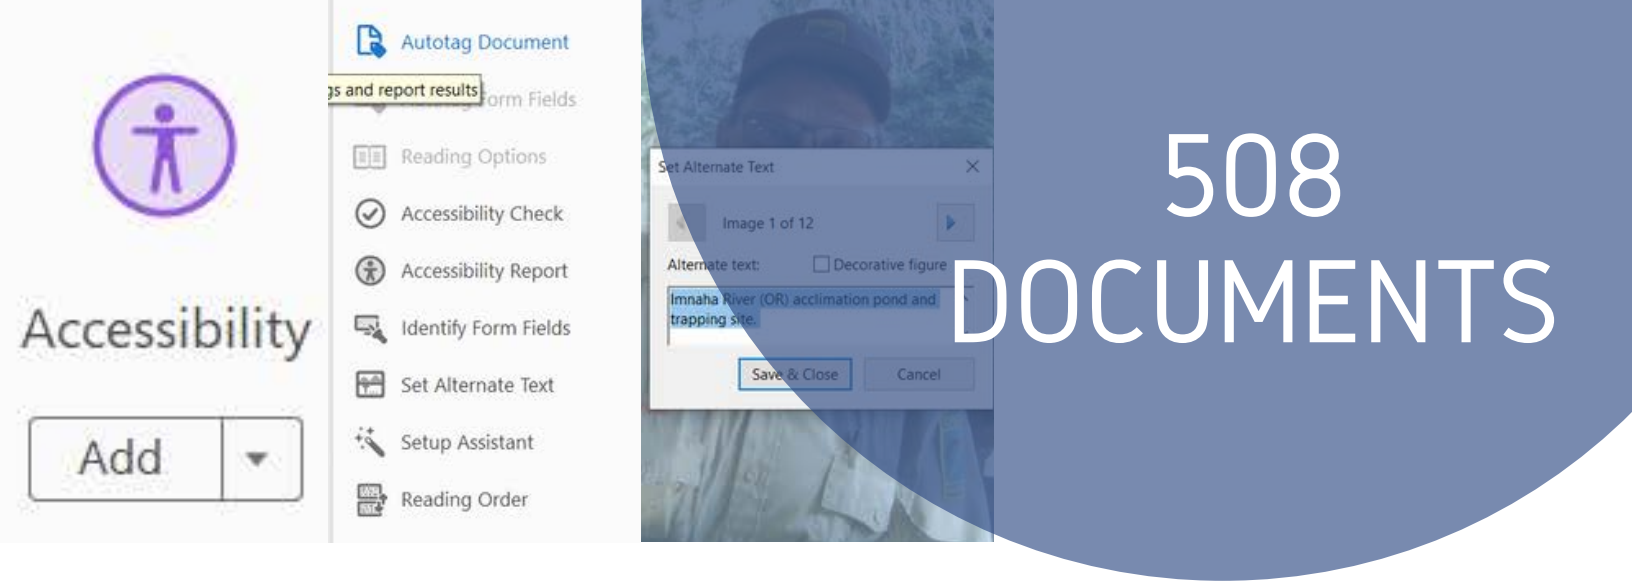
Accessibility

Add

Autotag Document

gs and report results

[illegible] Form Fields

Reading Options

Accessibility Check

Accessibility Report

Identify Form Fields

Set Alternate Text

Setup Assistant

Reading Order

Set Alternate Text

Image 1 of 12

Alternate text:

Decorative figure

Imnaha River (OR) acclimation pond and trapping site.

Save & Close

Cancel

508 DOCUMENTS